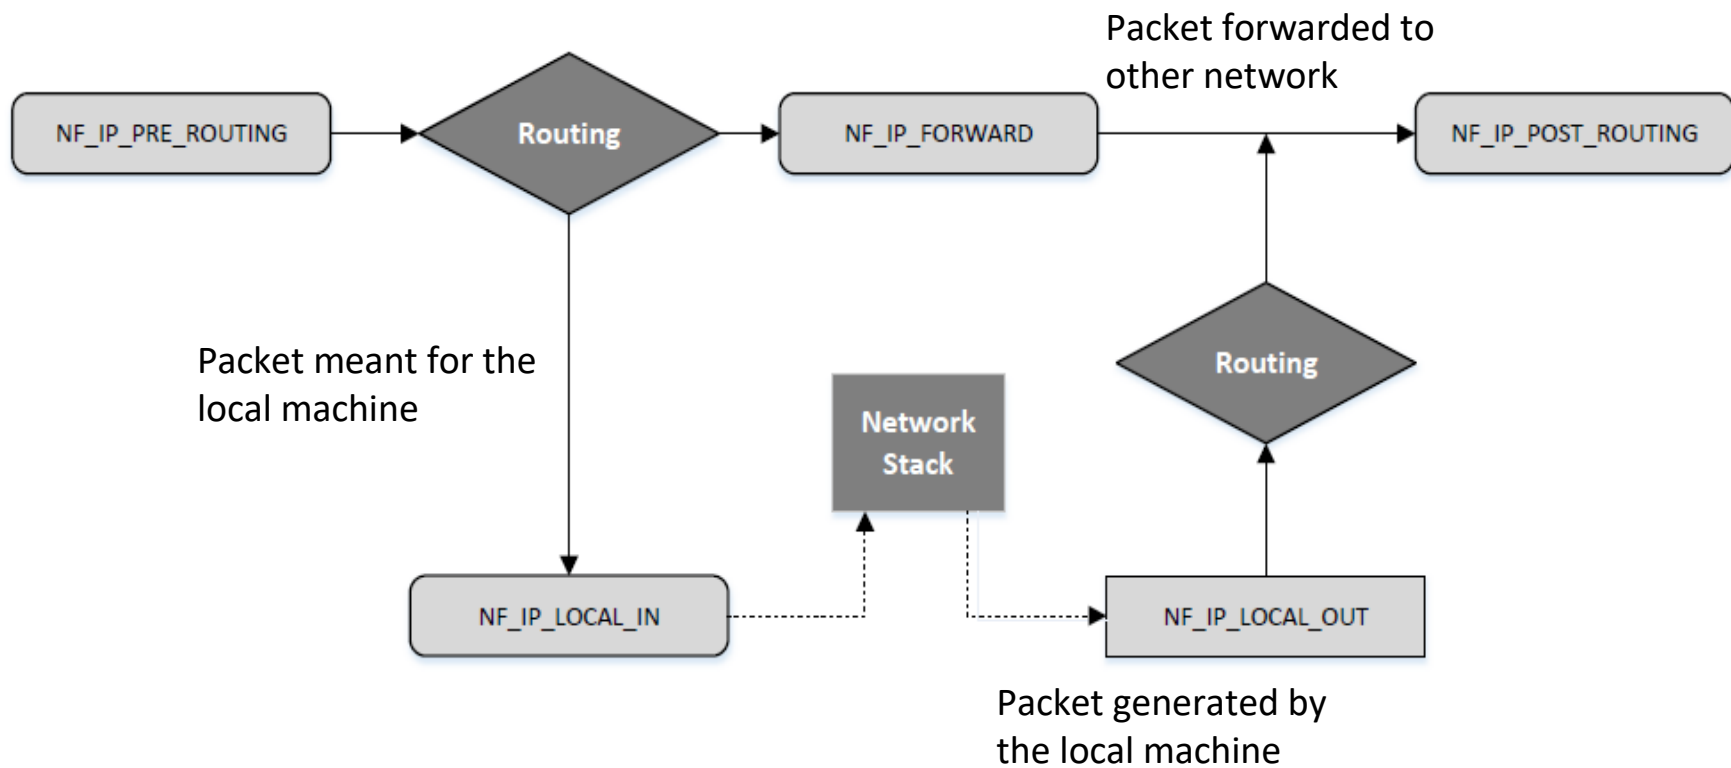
Packet forwarded to other network

NF_IP_PRE_ROUTING

Routing

NF_IP_FORWARD

NF_IP_POST_ROUTING

Packet meant for the local machine

Network Stack

Routing

NF_IP_LOCAL_IN

NF_IP_LOCAL_OUT

Packet generated by the local machine